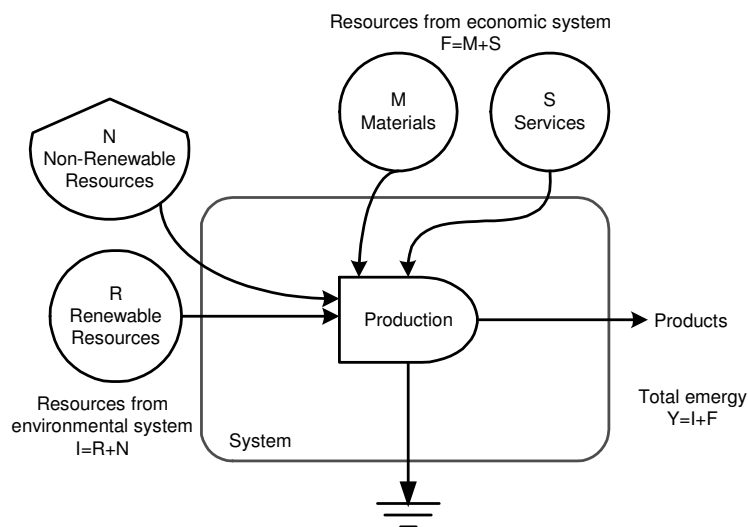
Resources from economic system
F=M+S

M
Materials

S
Services

N
Non-Renewable
Resources

R
Renewable
Resources

Production

Products

Resources from
environmental system
I=R+N

System

Total emergy
Y=I+F